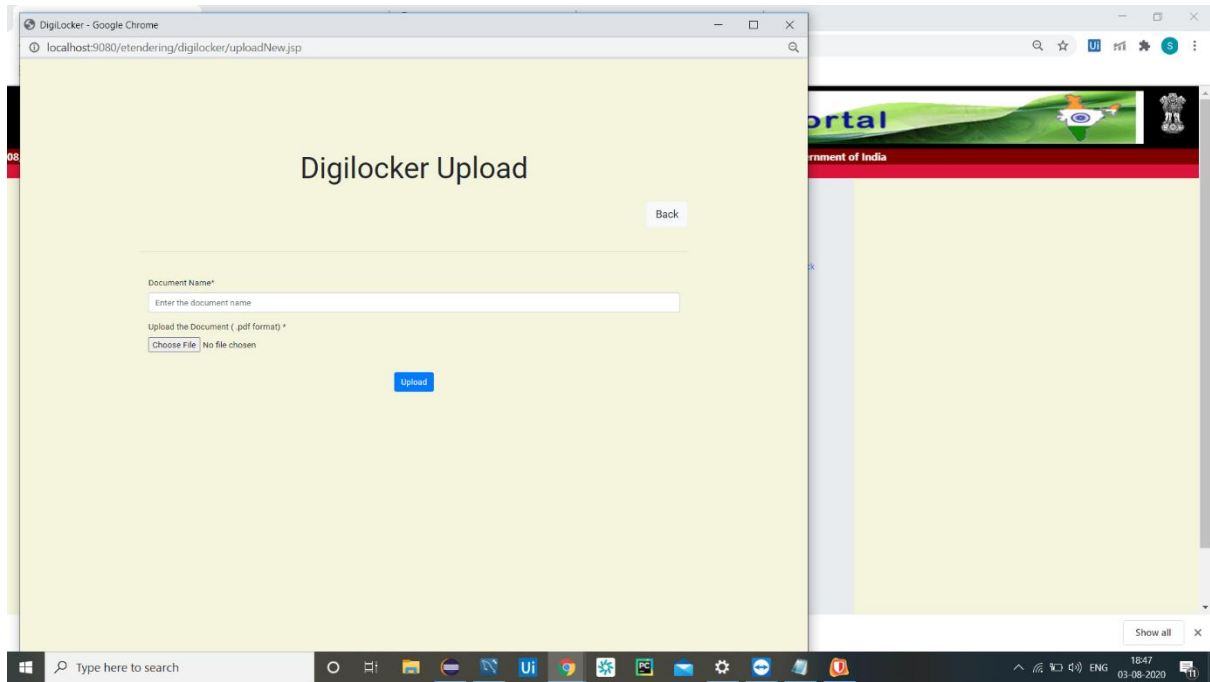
DigiLocker - Google Chrome

localhost:9080/etendering/digilocker/uploadNew.jsp

Digilocker Upload

Back

Document Name*

Enter the document name

Upload the Document ( .pdf format) *

Choose File No file chosen

Upload

ortal

rnment of India

Show all

Type here to search

ENG 18:47 03-08-2020